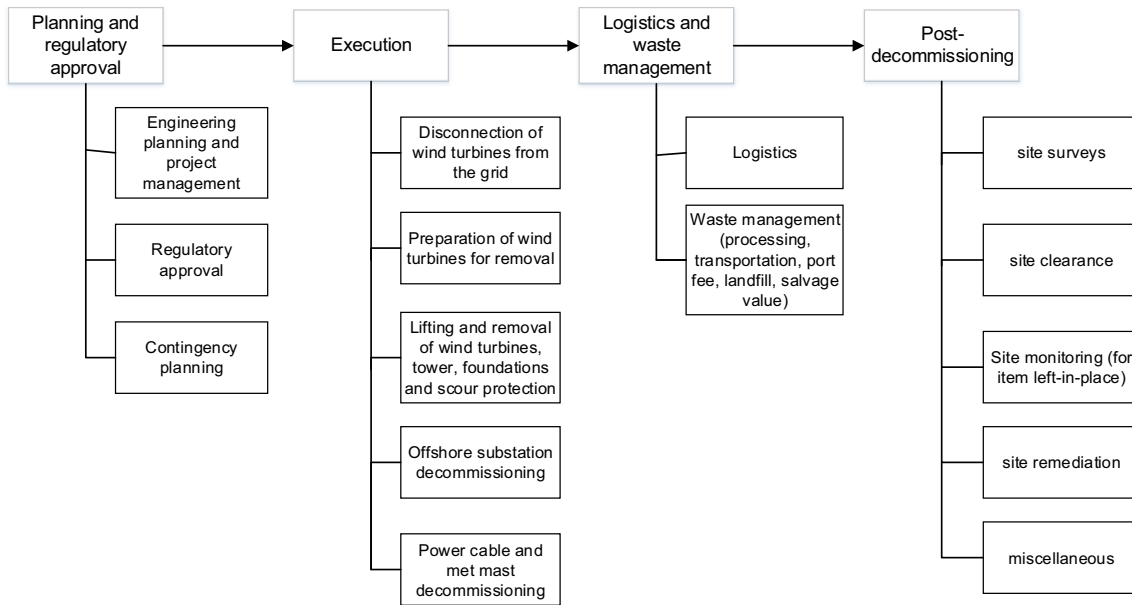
Planning and regulatory approval

Engineering planning and project management

Regulatory approval

Contingency planning

Execution

Disconnection of wind turbines from the grid

Preparation of wind turbines for removal

Lifting and removal of wind turbines, tower, foundations and scour protection

Offshore substation decommissioning

Power cable and met mast decommissioning

Logistics and waste management

Logistics

Waste management (processing, transportation, port fee, landfill, salvage value)

Post-decommissioning

site surveys

site clearance

Site monitoring (for item left-in-place)

site remediation

miscellaneous